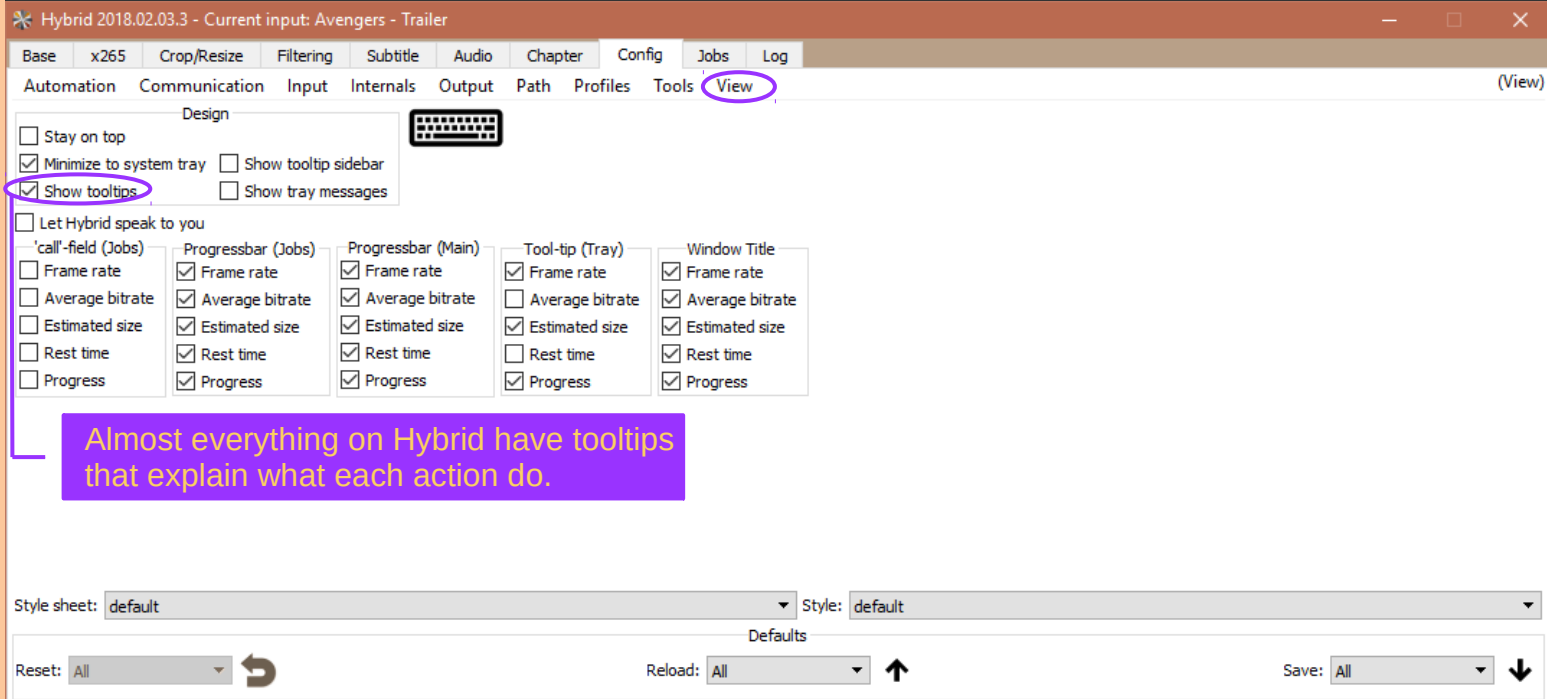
Hybrid 2018.02.03.3 - Current input: Avengers - Trailer

Base x265 Crop/Resize Filtering Subtitle Audio Chapter Config Jobs Log

Automation Communication Input Internals Output Path Profiles Tools View

(View)

Design

Stay on top

Minimize to system tray

Show tooltip sidebar

Show tooltips

Show tray messages

Let Hybrid speak to you

'call'-field (Jobs)
Frame rate
Average bitrate
Estimated size
Rest time
Progress

Progressbar (Jobs)
Frame rate
Average bitrate
Estimated size
Rest time
Progress

Progressbar (Main)
Frame rate
Average bitrate
Estimated size
Rest time
Progress

Tool-tip (Tray)
Frame rate
Average bitrate
Estimated size
Rest time
Progress

Window Title
Frame rate
Average bitrate
Estimated size
Rest time
Progress

Almost everything on Hybrid have tooltips that explain what each action do.

Style sheet: default

Style: default

Defaults

Reset: All

Reload: All

Save: All